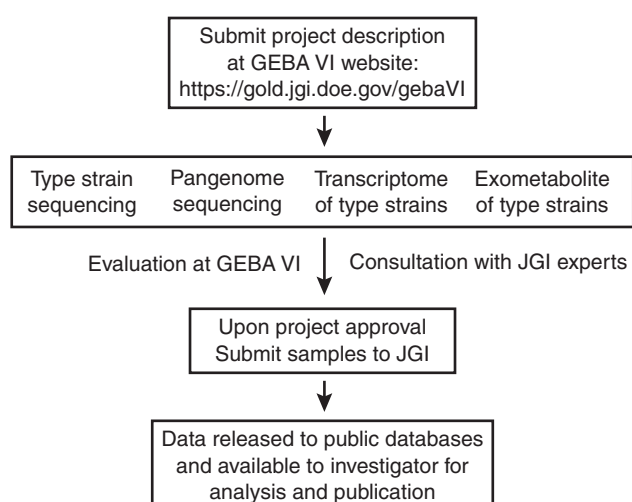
Submit project description at GEBA VI website: https://gold.jgi.doe.gov/gebaVI

Type strain sequencing

Pangenome sequencing

Transcriptome of type strains

Exometabolite of type strains

Evaluation at GEBA VI

Consultation with JGI experts

Upon project approval Submit samples to JGI

Data released to public databases and available to investigator for analysis and publication